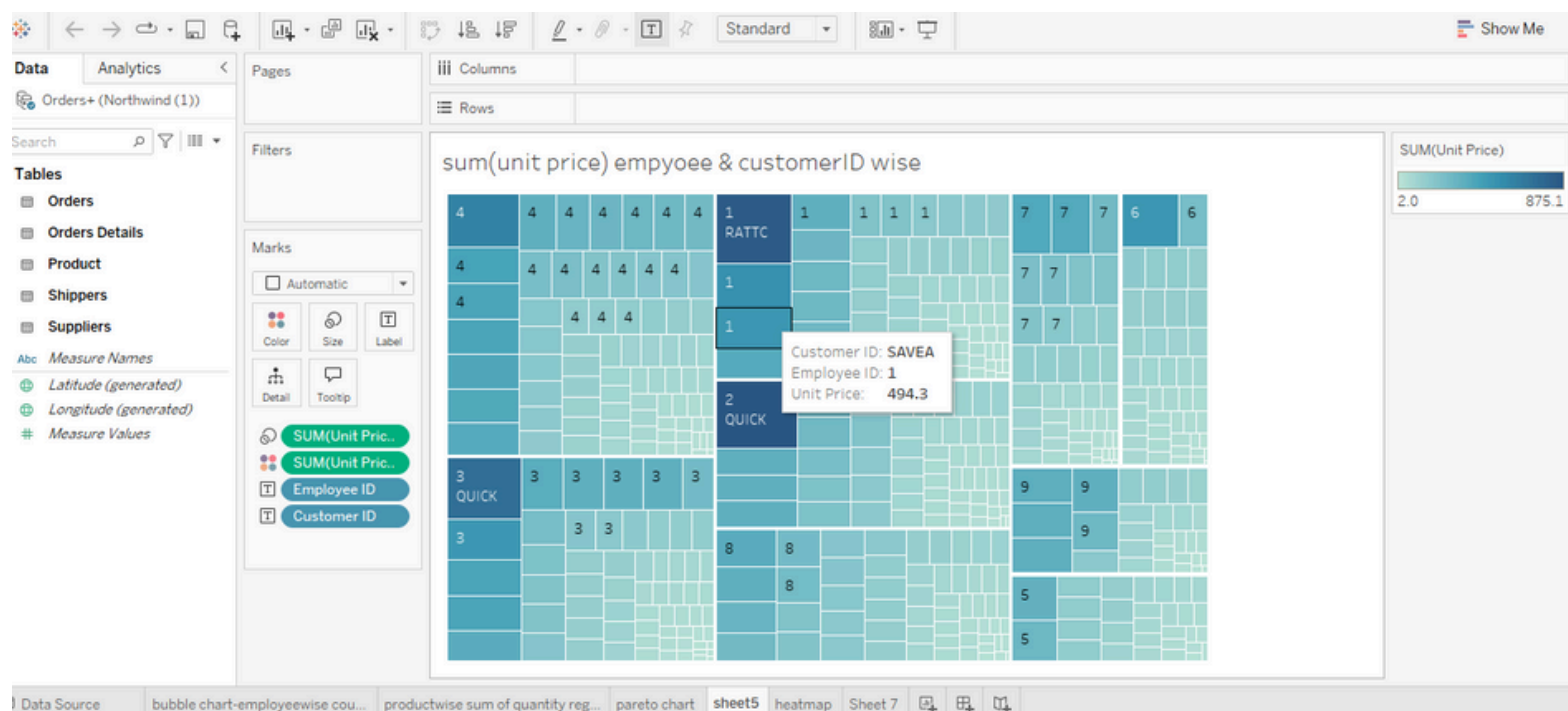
Standard

Show Me

Data | Analytics

Orders+ (Northwind (1))

Search

Tables

Orders

Orders Details

Product

Shippers

Suppliers

Abc Measure Names

Latitude (generated)

Longitude (generated)

Measure Values

Pages

Columns

Rows

Filters

Marks

Automatic

Color | Size | Label

Detail | Tooltip

SUM(Unit Pric..

SUM(Unit Pric..

Employee ID

Customer ID

sum(unit price) empyoee & customerID wise

SUM(Unit Price)

2.0 | 875.1

4 4 4 4 4 4 4

4 4 4 4 4 4 4

4

4 4 4

1 RATTC 1 1 1 1

1

1

Customer ID: SAVEA
Employee ID: 1
Unit Price: 494.3

2 QUICK

7 7 7 6 6

7 7

7 7

3 QUICK 3 3 3 3 3

3 3

3

8 8

8

9 9

9

5

5

Data Source | bubble chart-employeewise cou... | productwise sum of quantity reg... | pareto chart | sheet5 | heatmap | Sheet 7